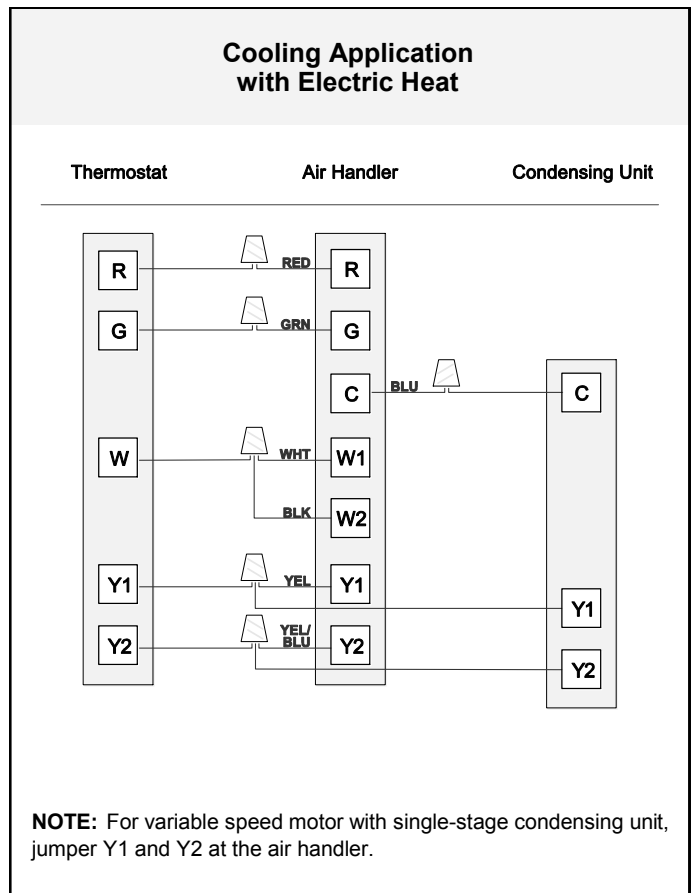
Cooling Application
with Electric Heat

Thermostat

Air Handler

Condensing Unit

R
G
W
Y1
Y2

RED
GRN
WHT
BLK
YEL
YEL/
BLU

R
G
C
W1
W2
Y1
Y2

BLU

C
Y1
Y2

**NOTE:** For variable speed motor with single-stage condensing unit, jumper Y1 and Y2 at the air handler.